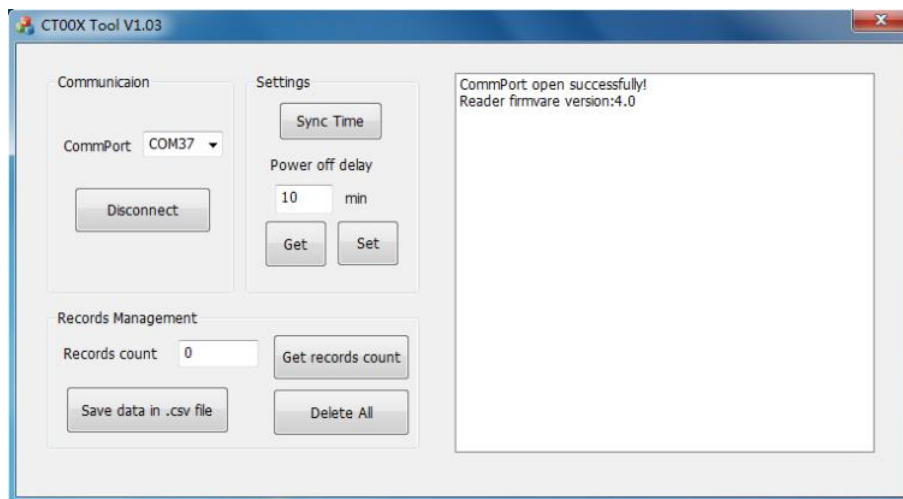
CT00X Tool V1.03

Communicaion

CommPort COM37

Disconnect

Settings

Sync Time

Power off delay

10 min

Get

Set

Records Management

Records count 0

Get records count

Save data in .csv file

Delete All

CommPort open successfully!
Reader firmvare version:4.0